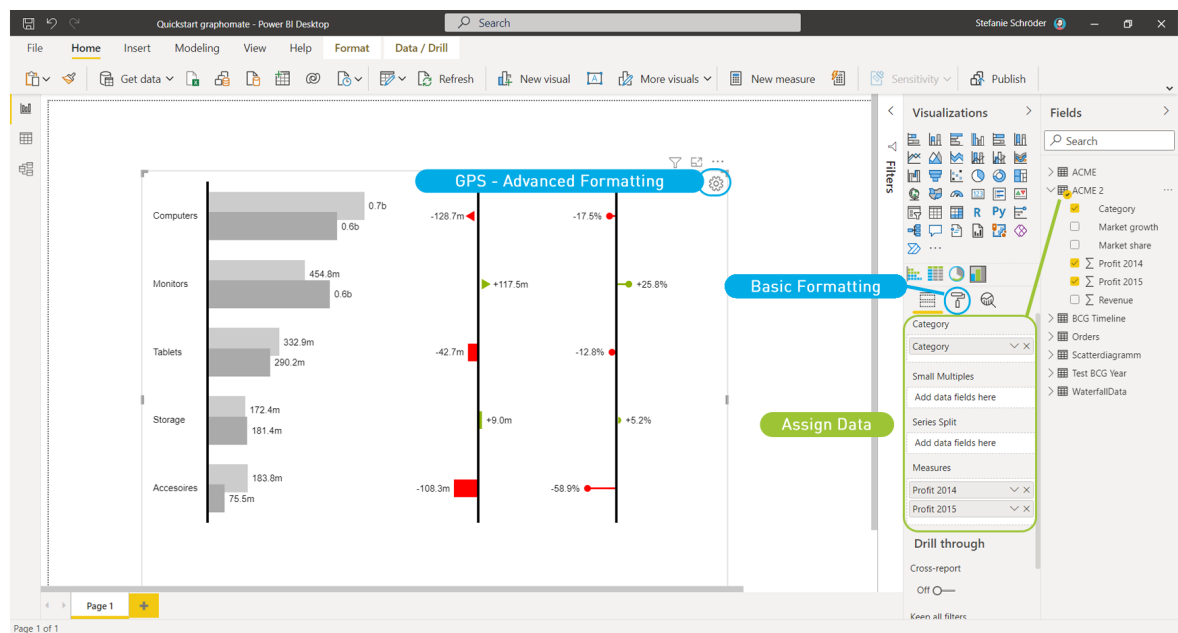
Quickstart graphomate - Power BI Desktop

Search

Stefanie Schröder

File Home Insert Modeling View Help Format Data / Drill

Get data Refresh New visual More visuals New measure Sensitivity Publish

GPS - Advanced Formatting

Computers 0.7b 0.6b -128.7m -17.5%

Monitors 454.8m 0.6b +117.5m +25.8%

Tablets 332.9m 290.2m -42.7m -12.8%

Storage 172.4m 181.4m +9.0m +5.2%

Accesoires 183.8m 75.5m -108.3m -58.9%

Filters

Visualizations

Basic Formatting

Assign Data

Category

Category

Small Multiples

Add data fields here

Series Split

Add data fields here

Measures

Profit 2014

Profit 2015

Drill through

Cross-report

Off

Keep all filters

Fields

Search

ACME

ACME 2

Category

Market growth

Market share

Profit 2014

Profit 2015

Revenue

BCG Timeline

Orders

Scatterdiagramm

Test BCG Year

WaterfallData

Page 1

Page 1 of 1